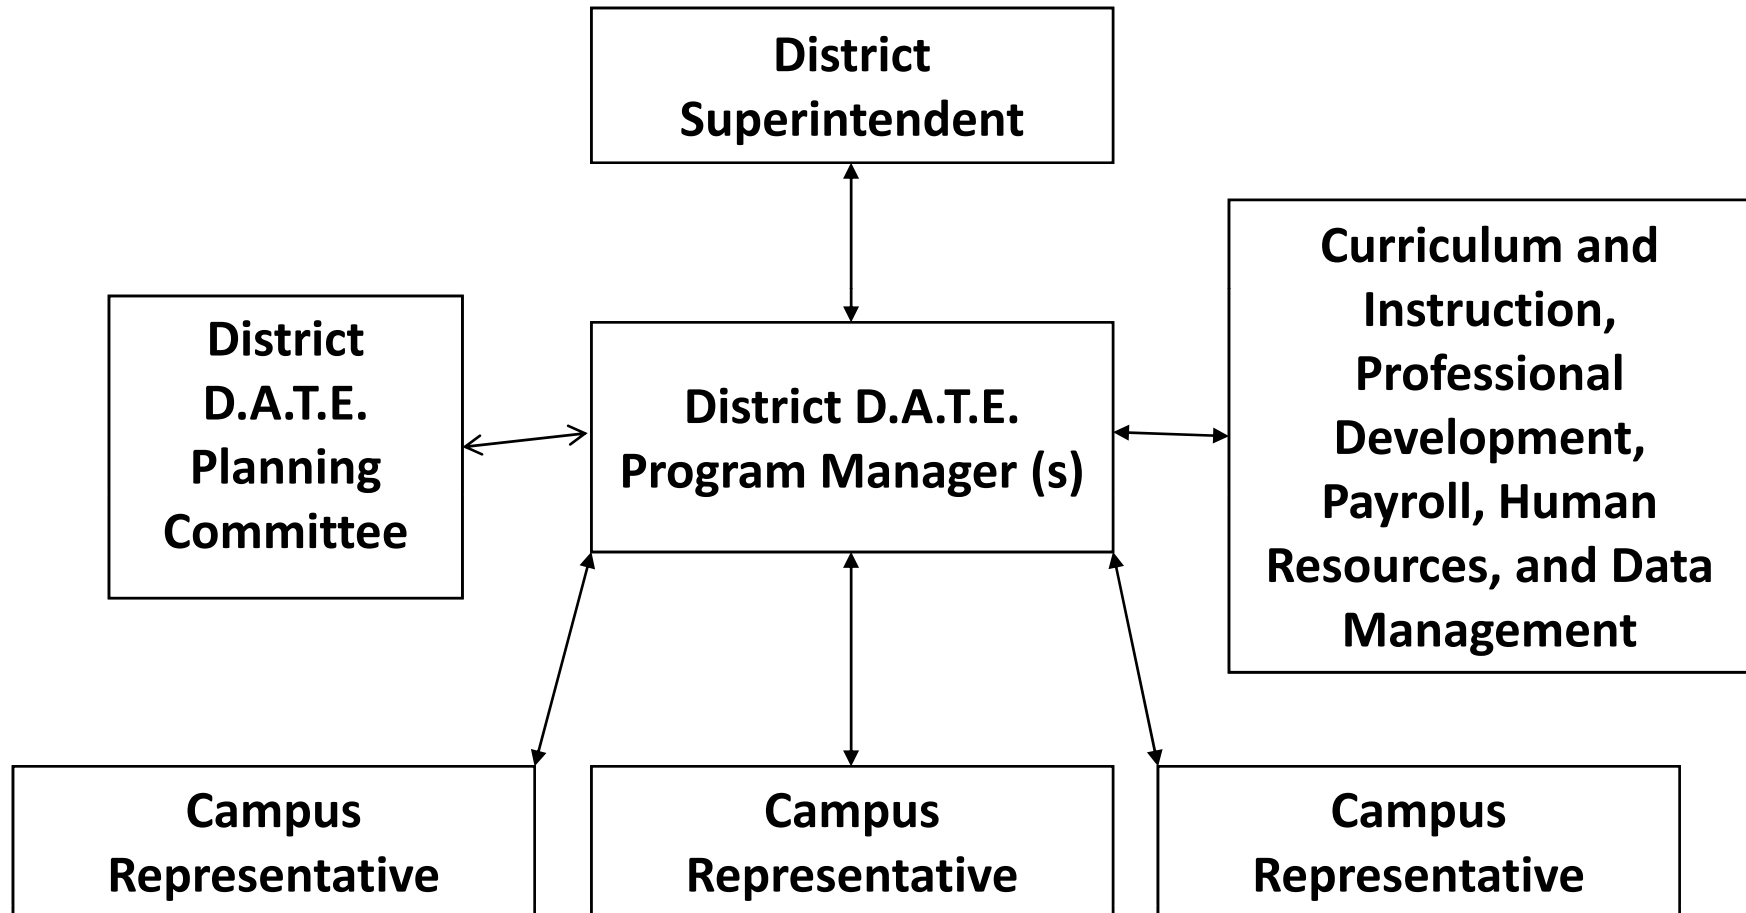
District Superintendent

District D.A.T.E. Planning Committee

District D.A.T.E. Program Manager (s)

Curriculum and Instruction, Professional Development, Payroll, Human Resources, and Data Management

Campus Representative

Campus Representative

Campus Representative